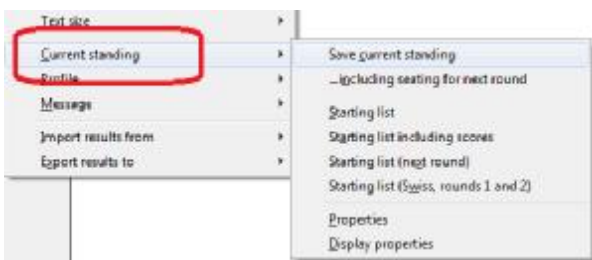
Text size
Current standing
Profile
Message
Import results from
Export results to

Save current standing
...including seating for next round
Starting list
Starting list including scores
Starting list (next round)
Starting list (Swiss, rounds 1 and 2)
Properties
Display properties